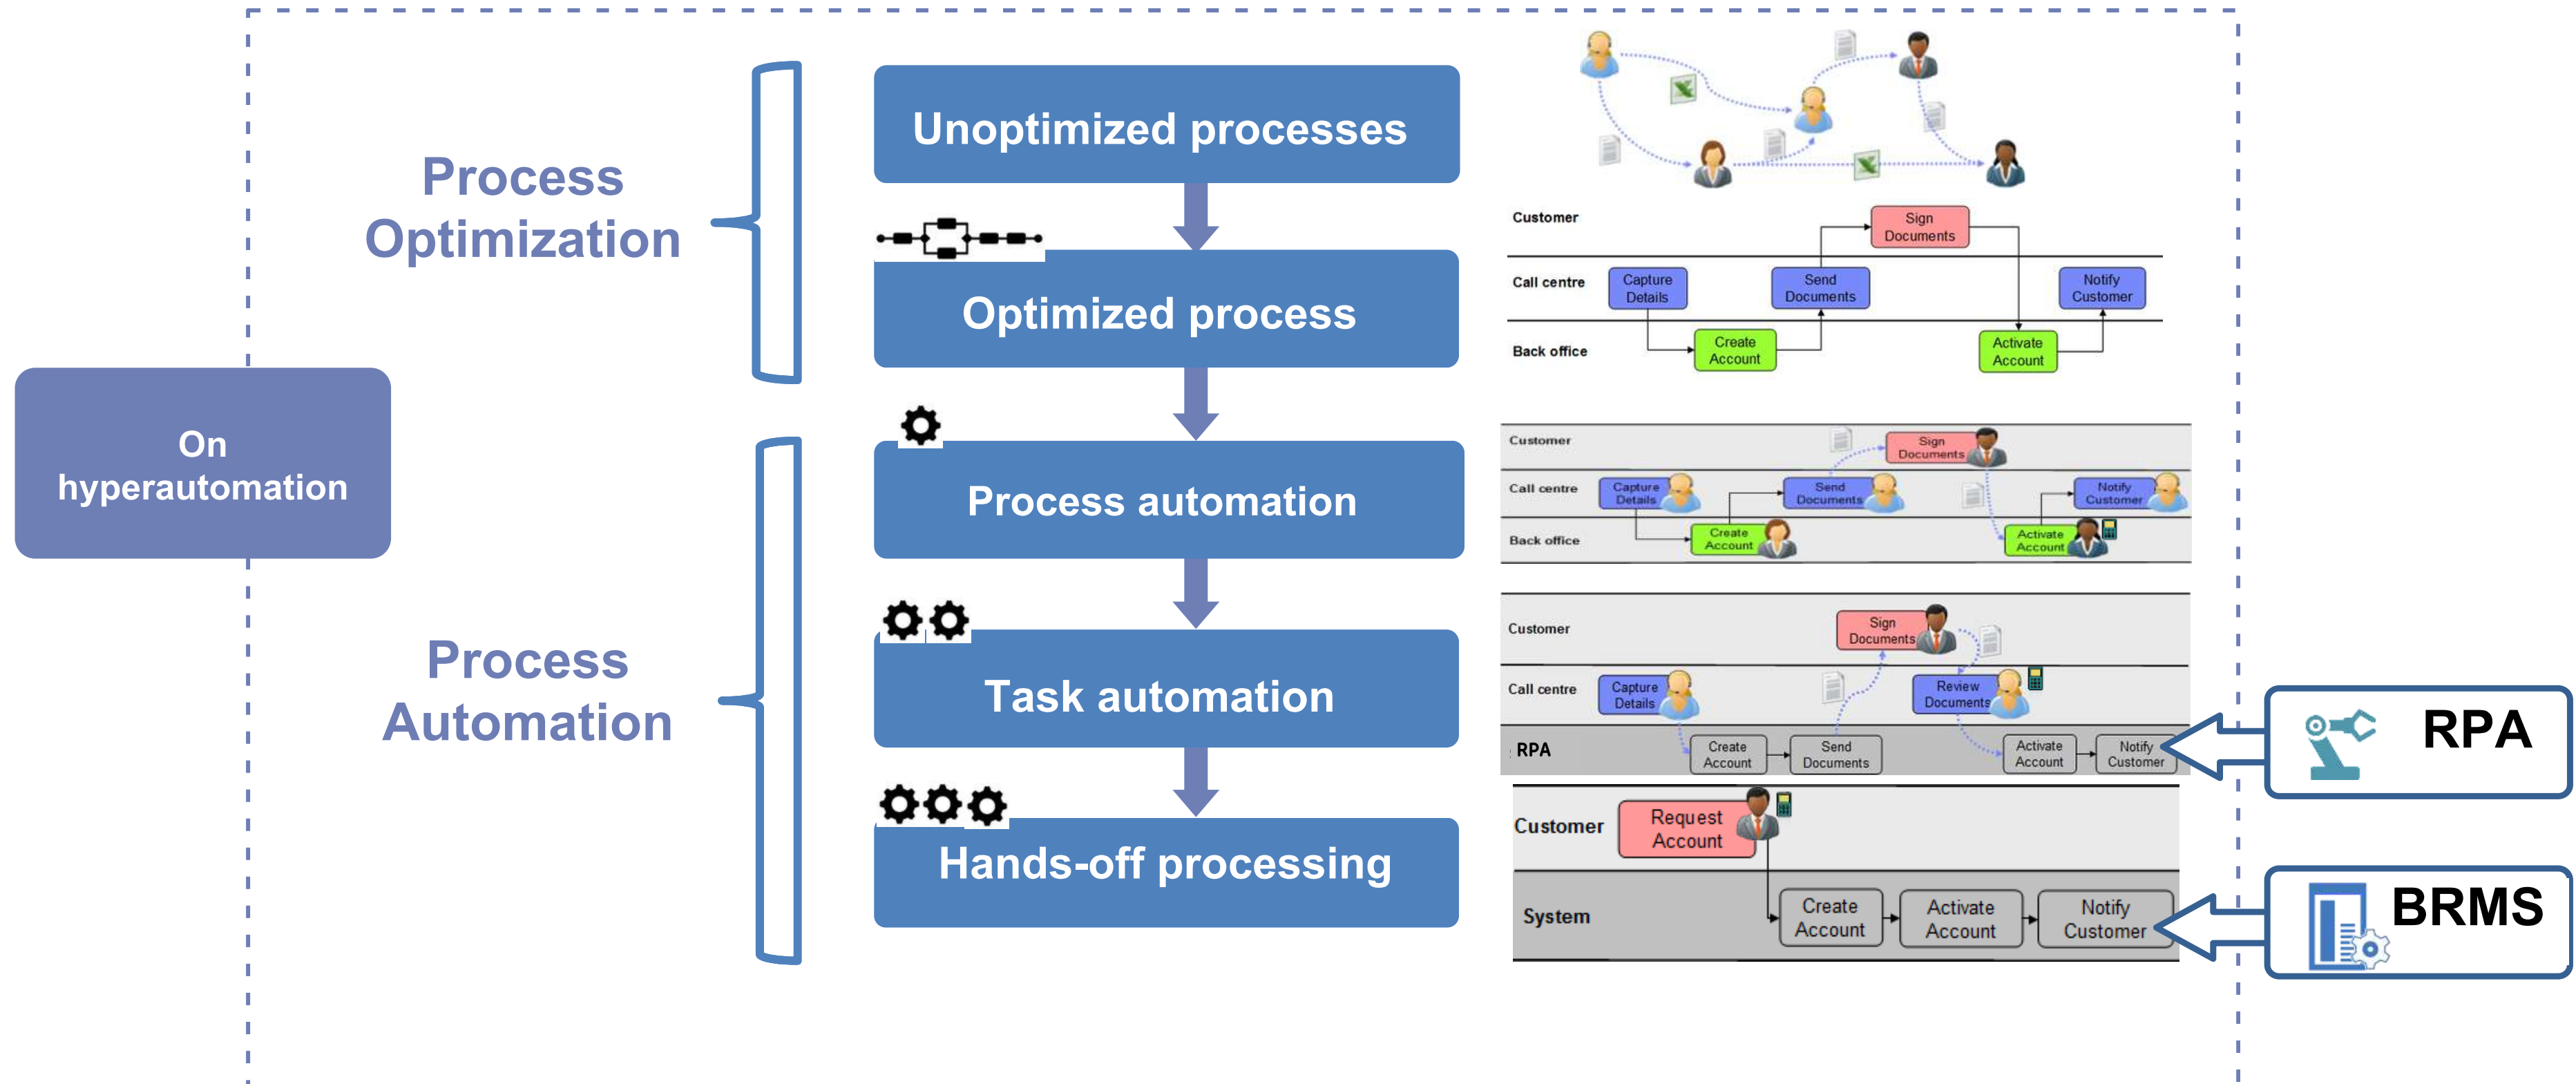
On hyperautomation

Process Optimization

Process Automation

Unoptimized processes

Optimized process

Process automation

Task automation

Hands-off processing

Customer
Call centre
Back office
Sign Documents
Capture Details
Send Documents
Notify Customer
Create Account
Activate Account

Customer
Call centre
Back office
Sign Documents
Capture Details
Send Documents
Notify Customer
Create Account
Activate Account

Customer
Call centre
RPA
Sign Documents
Capture Details
Review Documents
Create Account
Send Documents
Activate Account
Notify Customer

Customer
System
Request Account
Create Account
Activate Account
Notify Customer

RPA

BRMS